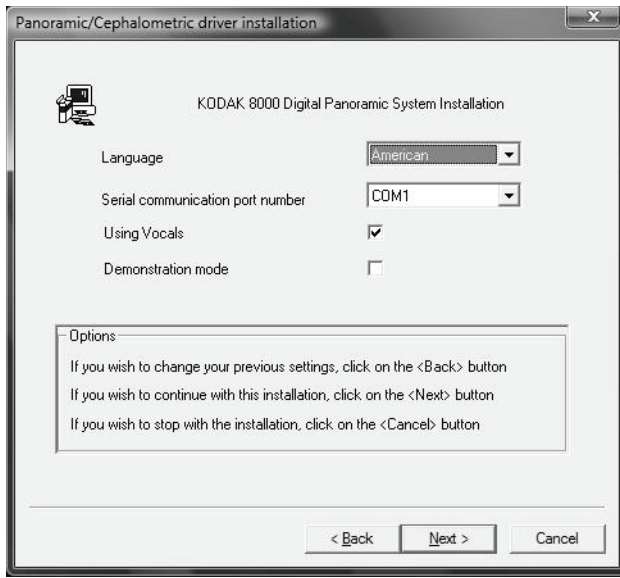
Panoramic/Cephalometric driver installation

KODAK 8000 Digital Panoramic System Installation

Language American

Serial communication port number COM1

Using Vocals

Demonstration mode

Options

If you wish to change your previous settings, click on the <Back> button

If you wish to continue with this installation, click on the <Next> button

If you wish to stop with the installation, click on the <Cancel> button

< Back Next > Cancel